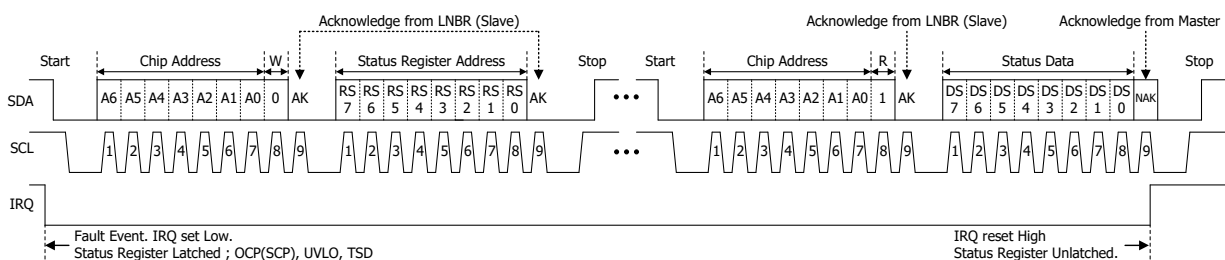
Acknowledge from LNBR (Slave)

Acknowledge from LNBR (Slave)

Acknowledge from Master

Start

Chip Address

W

Status Register Address

Stop

Start

Chip Address

R

Status Data

Stop

SDA

A6 A5 A4 A3 A2 A1 A0 0 AK

RS 7 RS 6 RS 5 RS 4 RS 3 RS 2 RS 1 RS 0 AK

•••

A6 A5 A4 A3 A2 A1 A0 1 AK

DS 7 DS 6 DS 5 DS 4 DS 3 DS 2 DS 1 DS 0 NAK

SCL

1 2 3 4 5 6 7 8 9

1 2 3 4 5 6 7 8 9

•••

1 2 3 4 5 6 7 8 9

1 2 3 4 5 6 7 8 9

IRQ

Fault Event. IRQ set Low.
Status Register Latched ; OCP(SCP), UVLO, TSD

IRQ reset High
Status Register Unlatched.